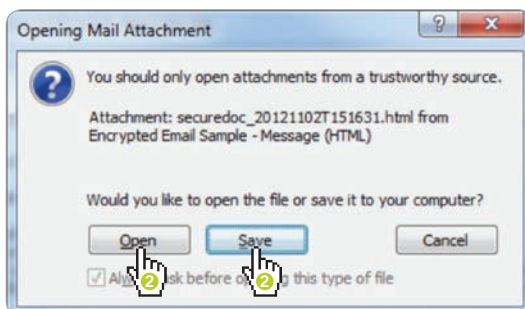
Opening Mail Attachment

?

x

You should only open attachments from a trustworthy source.

Attachment: securedoc_20121102T151631.html from Encrypted Email Sample - Message (HTML)

Would you like to open the file or save it to your computer?

Open

Save

Cancel

Al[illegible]sk before o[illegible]g this type of file

2

2